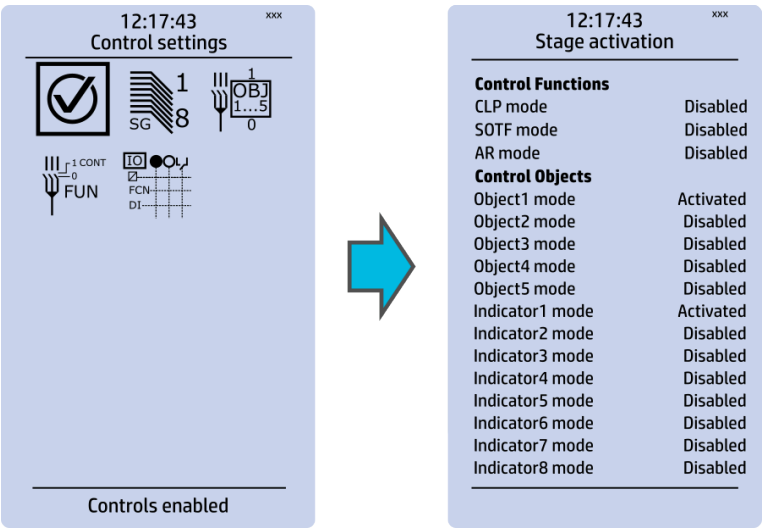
12:17:43 xxx
Control settings

1
SG 8

1
OBJ
1...5
0

1 CONT
0
FUN

IO
FCN
DI

Controls enabled

12:17:43 xxx
Stage activation

**Control Functions**

| | |
|---|---|
| CLP mode | Disabled |
| SOTF mode | Disabled |
| AR mode | Disabled |

**Control Objects**

| | |
|---|---|
| Object1 mode | Activated |
| Object2 mode | Disabled |
| Object3 mode | Disabled |
| Object4 mode | Disabled |
| Object5 mode | Disabled |
| Indicator1 mode | Activated |
| Indicator2 mode | Disabled |
| Indicator3 mode | Disabled |
| Indicator4 mode | Disabled |
| Indicator5 mode | Disabled |
| Indicator6 mode | Disabled |
| Indicator7 mode | Disabled |
| Indicator8 mode | Disabled |